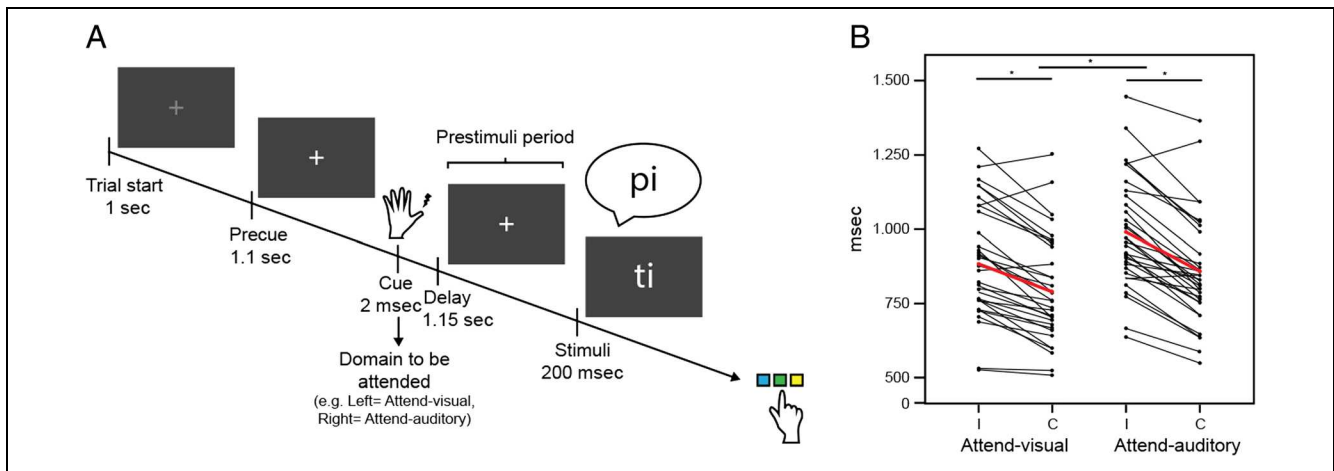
A

+

+

Trial start
1 sec

Precue
1.1 sec

Prestimuli period

+

pi

ti

Cue
2 msec

Delay
1.15 sec

Domain to be attended
(e.g. Left= Attend-visual, Right= Attend-auditory)

Stimuli
200 msec

B

msec

1.500
1.250
1.000
750
500
0

*
*
*

I C
Attend-visual

I C
Attend-auditory